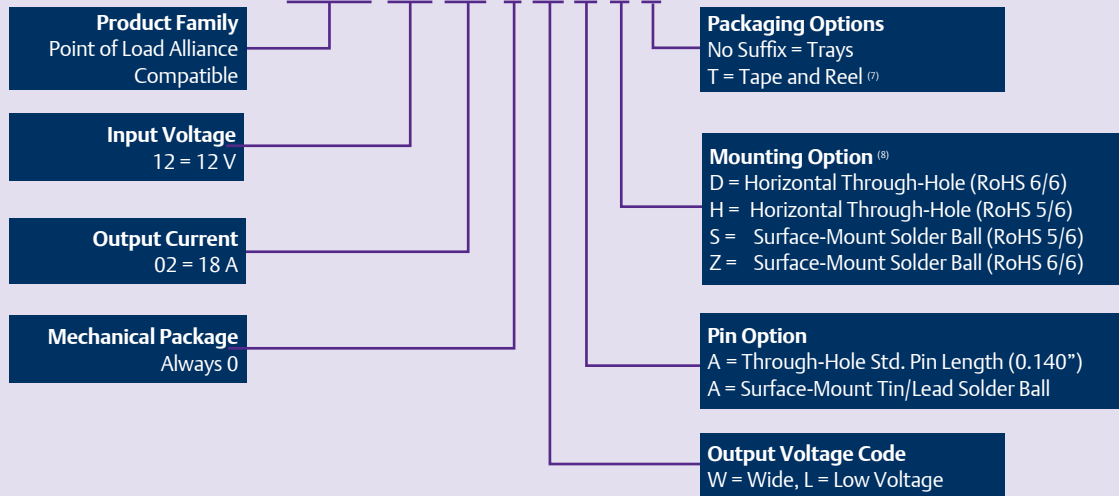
Product Family
Point of Load Alliance Compatible

Input Voltage
12 = 12 V

Output Current
02 = 18 A

Mechanical Package
Always 0

Packaging Options
No Suffix = Trays
T = Tape and Reel $^{(7)}$

Mounting Option $^{(8)}$
D = Horizontal Through-Hole (RoHS 6/6)
H = Horizontal Through-Hole (RoHS 5/6)
S = Surface-Mount Solder Ball (RoHS 5/6)
Z = Surface-Mount Solder Ball (RoHS 6/6)

Pin Option
A = Through-Hole Std. Pin Length (0.140”)
A = Surface-Mount Tin/Lead Solder Ball

Output Voltage Code
W = Wide, L = Low Voltage